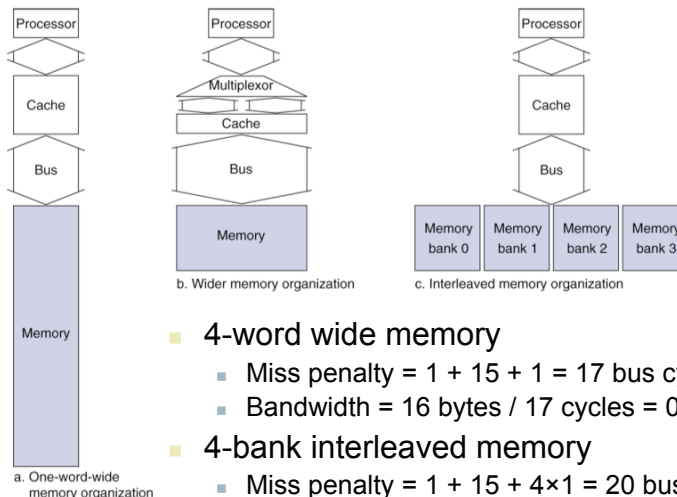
Processor

Cache

Bus

Memory

a. One-word-wide memory organization

Processor

Multiplexor

Cache

Bus

Memory

b. Wider memory organization

Processor

Cache

Bus

Memory bank 0

Memory bank 1

Memory bank 2

Memory bank 3

c. Interleaved memory organization

4-word wide memory

Miss penalty = 1 + 15 + 1 = 17 bus c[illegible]

Bandwidth = 16 bytes / 17 cycles = 0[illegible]

4-bank interleaved memory

Miss penalty = 1 + 15 + 4×1 = 20 bus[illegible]